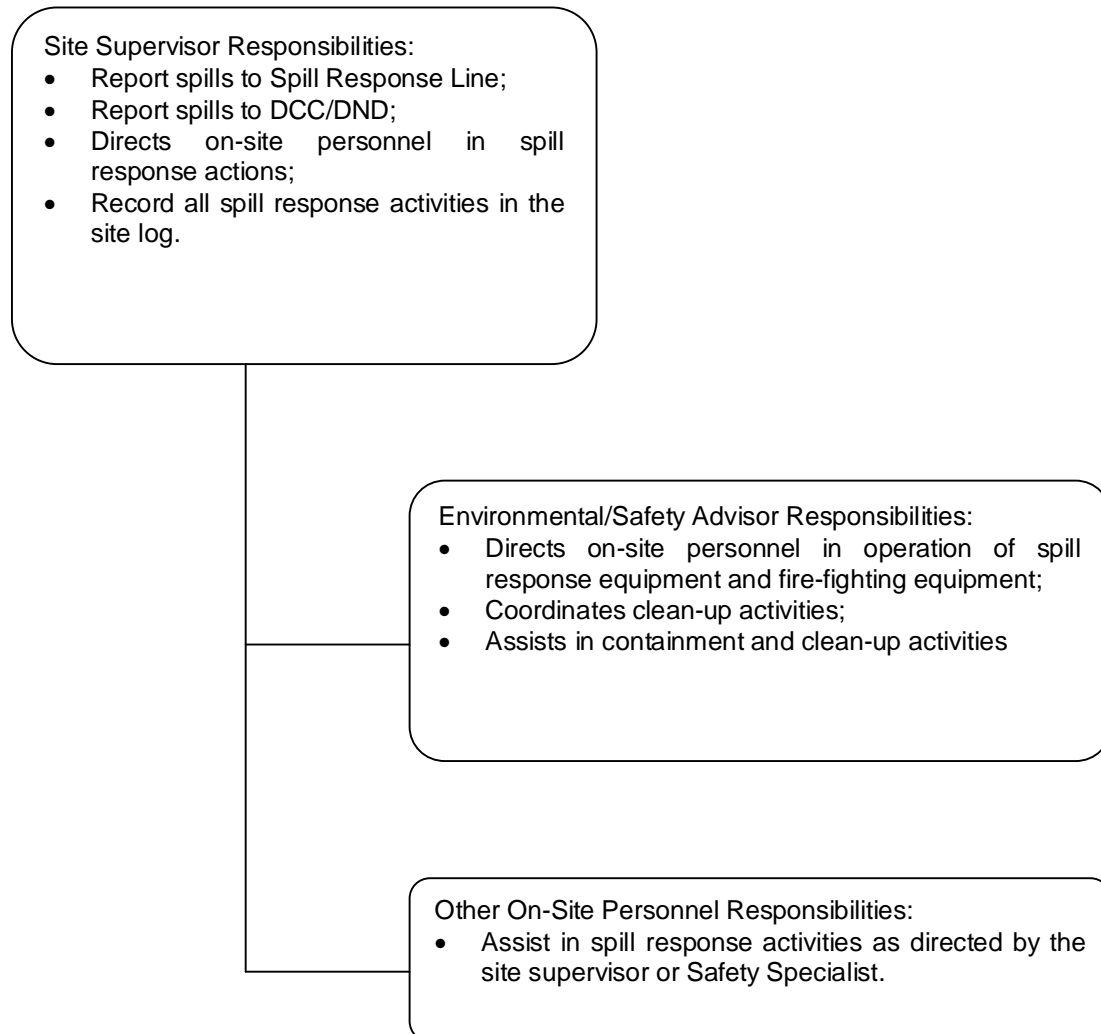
Site Supervisor Responsibilities:
- Report spills to Spill Response Line;
- Report spills to DCC/DND;
- Directs on-site personnel in spill response actions;
- Record all spill response activities in the site log.

Environmental/Safety Advisor Responsibilities:
- Directs on-site personnel in operation of spill response equipment and fire-fighting equipment;
- Coordinates clean-up activities;
- Assists in containment and clean-up activities

Other On-Site Personnel Responsibilities:
- Assist in spill response activities as directed by the site supervisor or Safety Specialist.